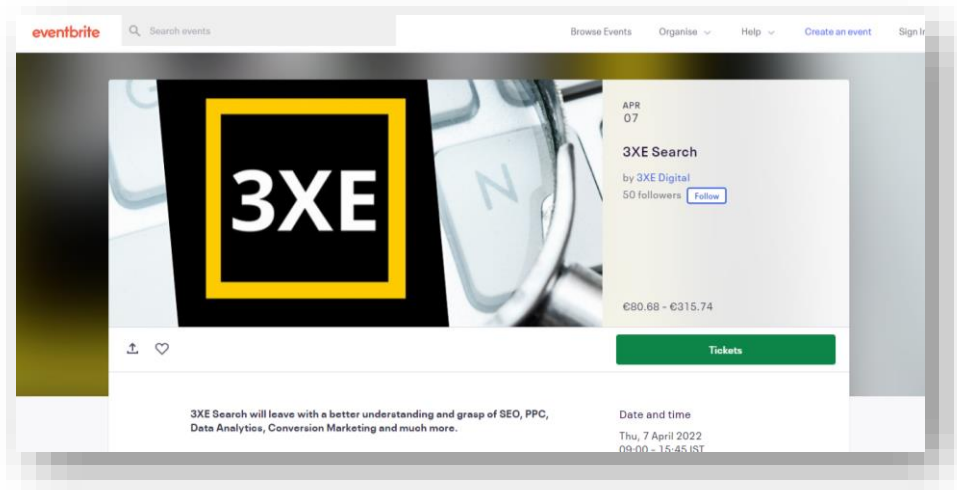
eventbrite

Search events

Browse Events

Organise

Help

Create an event

Sign I

3XE

APR
07

3XE Search

by 3XE Digital

50 followers

Follow

€80.68 - €315.74

Tickets

3XE Search will leave with a better understanding and grasp of SEO, PPC, Data Analytics, Conversion Marketing and much more.

Date and time

Thu, 7 April 2022

09:00 - 15:45 IST